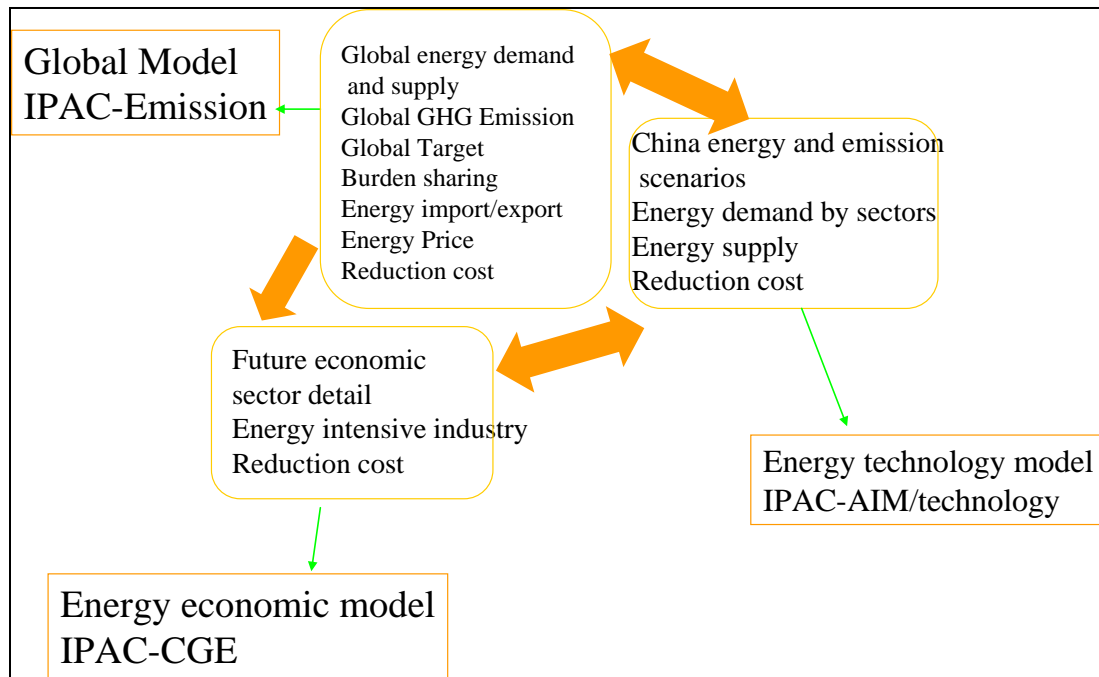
Global Model
IPAC-Emission

Global energy demand and supply
Global GHG Emission
Global Target
Burden sharing
Energy import/export
Energy Price
Reduction cost

China energy and emission scenarios
Energy demand by sectors
Energy supply
Reduction cost

Future economic sector detail
Energy intensive industry
Reduction cost

Energy technology model
IPAC-AIM/technology

Energy economic model
IPAC-CGE